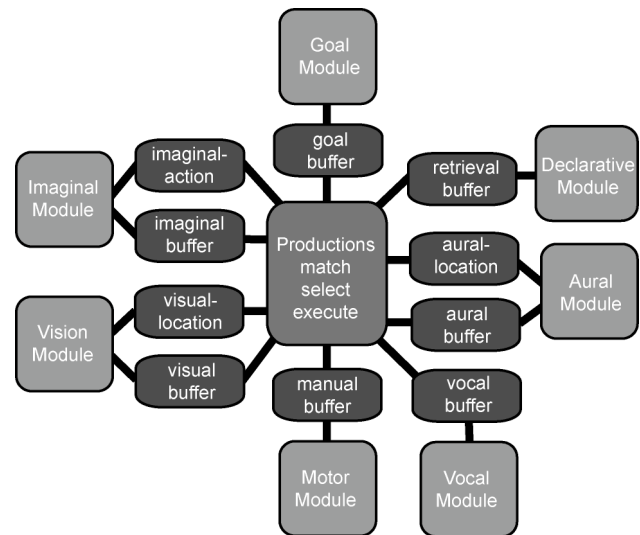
Goal Module

goal buffer

Imaginal Module

imaginal-action

imaginal buffer

retrieval buffer

Declarative Module

Productions match select execute

aural-location

aural buffer

Aural Module

Vision Module

visual-location

visual buffer

manual buffer

vocal buffer

Motor Module

Vocal Module